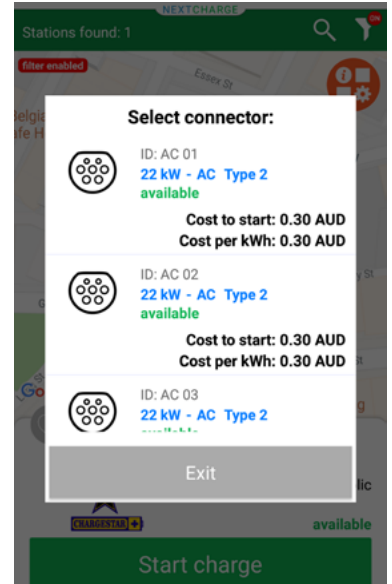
NEXTCHARGE
Stations found: 1
ON
filter enabled
Essex St
Belgia
afe H

Select connector:

ID: AC 01
22 kW - AC Type 2
available
Cost to start: 0.30 AUD
Cost per kWh: 0.30 AUD

ID: AC 02
22 kW - AC Type 2
available
Cost to start: 0.30 AUD
Cost per kWh: 0.30 AUD

ID: AC 03
22 kW - AC Type 2
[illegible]

Exit

lic
CHARGESTAR
available
Start charge